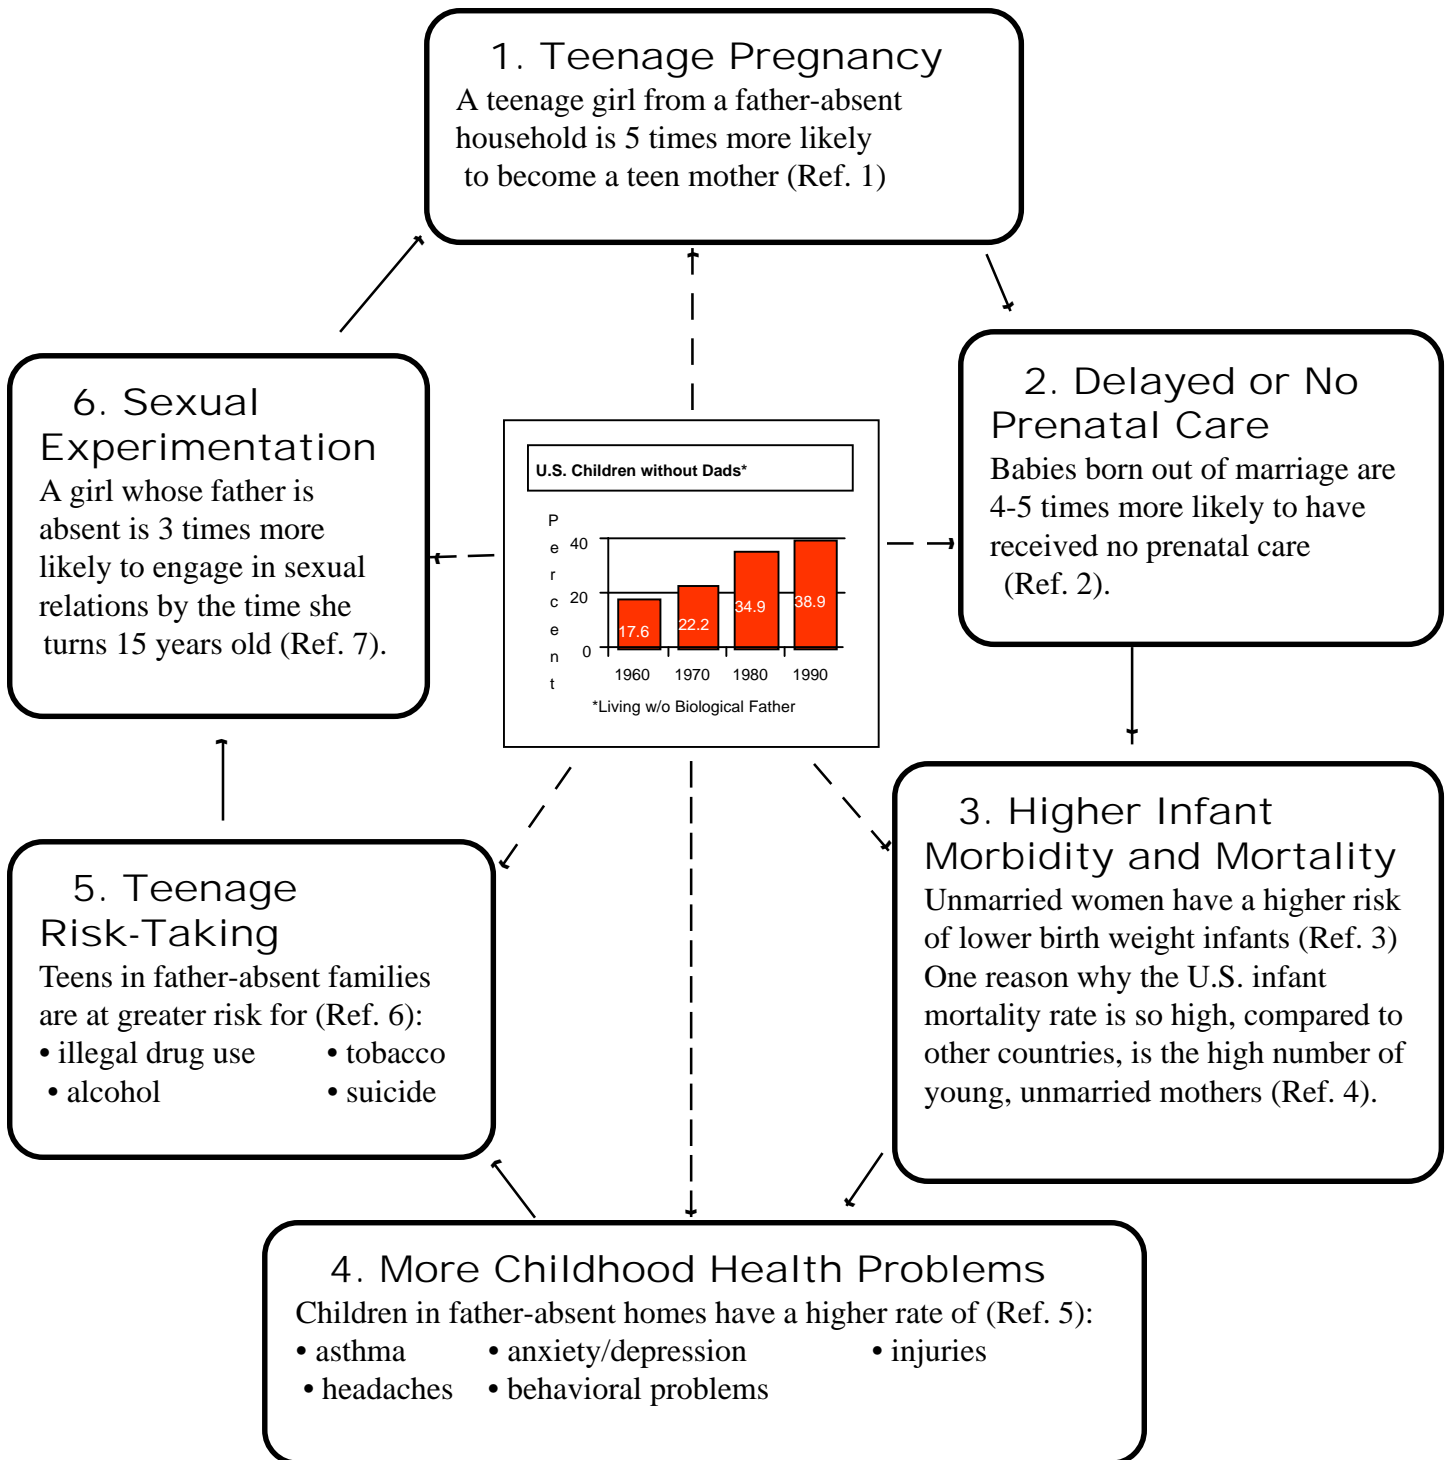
1. Teenage Pregnancy
A teenage girl from a father-absent household is 5 times more likely to become a teen mother (Ref. 1)

2. Delayed or No Prenatal Care
Babies born out of marriage are 4-5 times more likely to have received no prenatal care (Ref. 2).

U.S. Children without Dads*

| | 1960 | 1970 | 1980 | 1990 |
|---|---|---|---|---|
| Percent | 17.6 | 22.2 | 34.9 | 38.9 |

Percent
40
20
0

*Living w/o Biological Father

6. Sexual Experimentation
A girl whose father is absent is 3 times more likely to engage in sexual relations by the time she turns 15 years old (Ref. 7).

3. Higher Infant Morbidity and Mortality
Unmarried women have a higher risk of lower birth weight infants (Ref. 3) One reason why the U.S. infant mortality rate is so high, compared to other countries, is the high number of young, unmarried mothers (Ref. 4).

5. Teenage Risk-Taking
Teens in father-absent families are at greater risk for (Ref. 6):
• illegal drug use • tobacco
• alcohol • suicide

4. More Childhood Health Problems
Children in father-absent homes have a higher rate of (Ref. 5):
• asthma • anxiety/depression • injuries
• headaches • behavioral problems